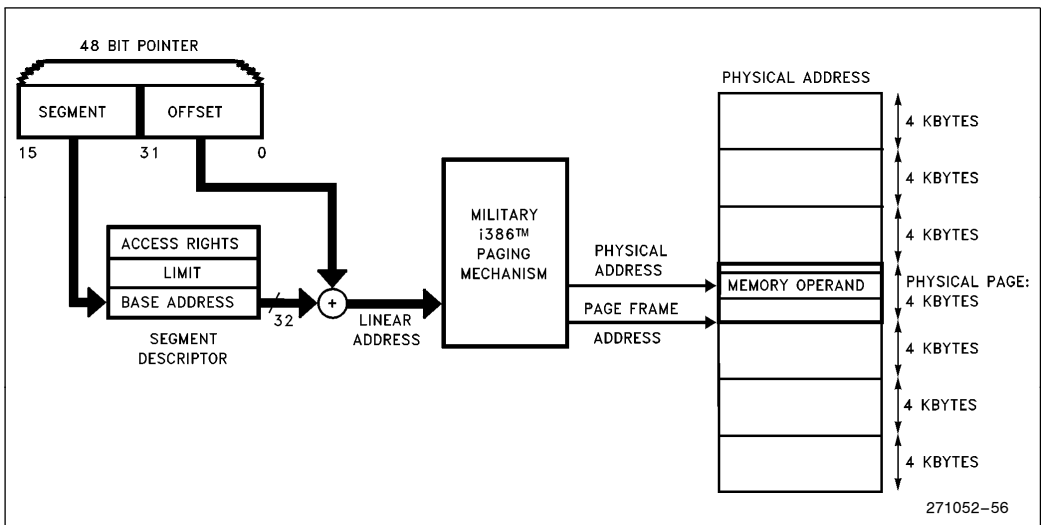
48 BIT POINTER

SEGMENT

OFFSET

15

31

0

ACCESS RIGHTS

LIMIT

BASE ADDRESS

SEGMENT DESCRIPTOR

32

+

LINEAR ADDRESS

MILITARY i386™ PAGING MECHANISM

PHYSICAL ADDRESS

PAGE FRAME ADDRESS

PHYSICAL ADDRESS

4 KBYTES

4 KBYTES

4 KBYTES

MEMORY OPERAND

PHYSICAL PAGE: 4 KBYTES

4 KBYTES

4 KBYTES

4 KBYTES

271052–56